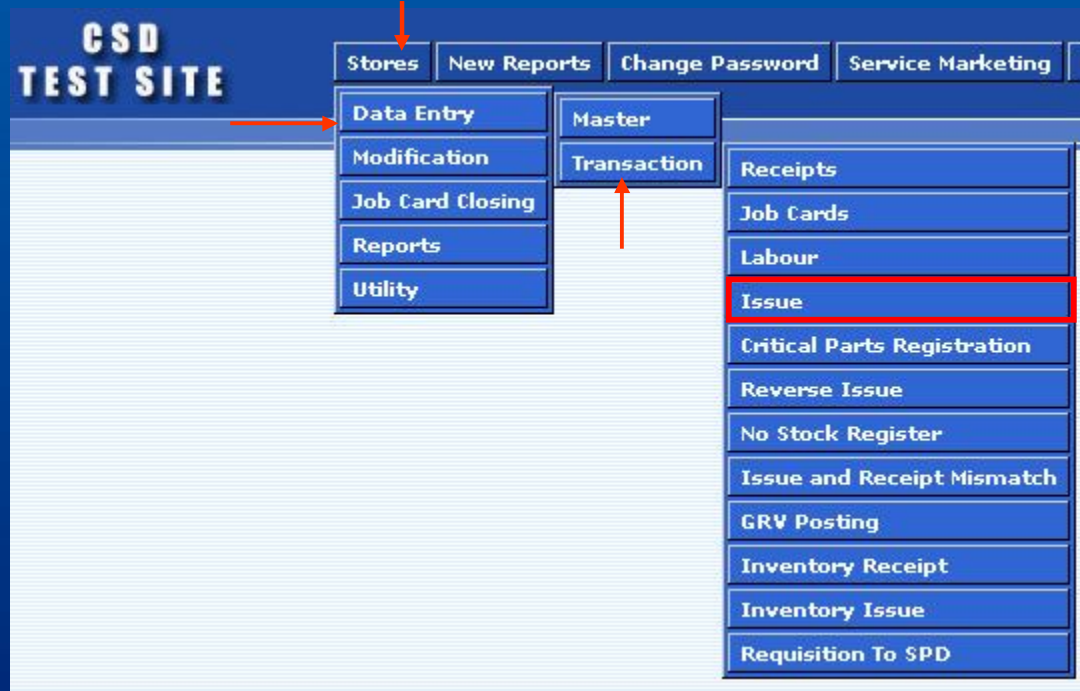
CSD
TEST SITE

Stores
New Reports
Change Password
Service Marketing

Data Entry
Modification
Job Card Closing
Reports
Utility

Master
Transaction

Receipts
Job Cards
Labour
Issue
Critical Parts Registration
Reverse Issue
No Stock Register
Issue and Receipt Mismatch
GRV Posting
Inventory Receipt
Inventory Issue
Requisition To SPD